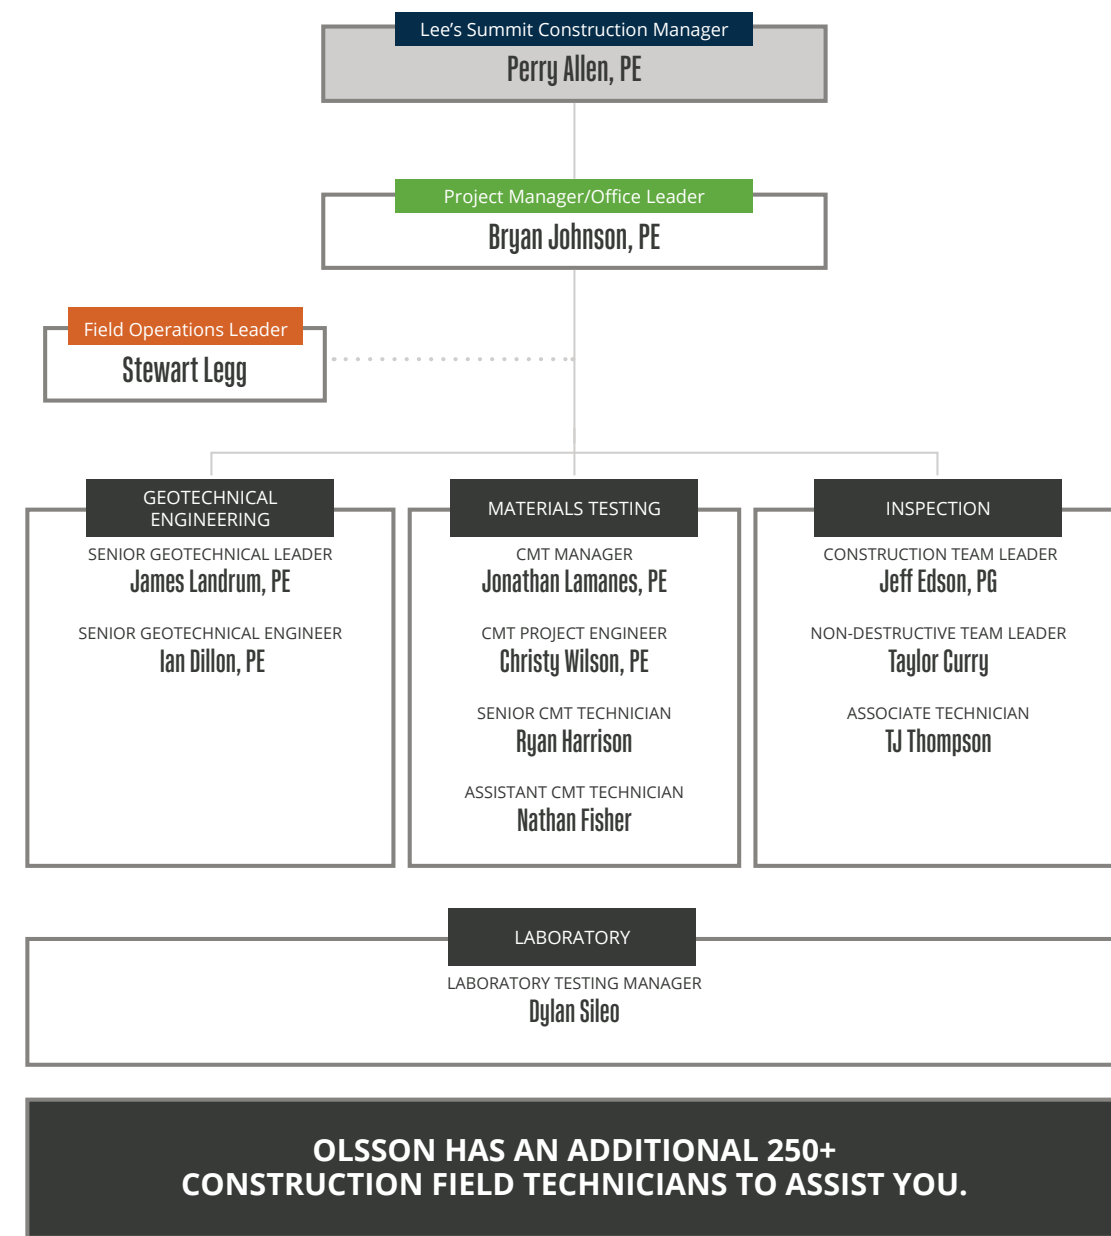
Lee's Summit Construction Manager
Perry Allen, PE

Project Manager/Office Leader
Bryan Johnson, PE

Field Operations Leader
Stewart Legg

GEOTECHNICAL ENGINEERING

SENIOR GEOTECHNICAL LEADER
James Landrum, PE

SENIOR GEOTECHNICAL ENGINEER
Ian Dillon, PE

MATERIALS TESTING

CMT MANAGER
Jonathan Lamanes, PE

CMT PROJECT ENGINEER
Christy Wilson, PE

SENIOR CMT TECHNICIAN
Ryan Harrison

ASSISTANT CMT TECHNICIAN
Nathan Fisher

INSPECTION

CONSTRUCTION TEAM LEADER
Jeff Edson, PG

NON-DESTRUCTIVE TEAM LEADER
Taylor Curry

ASSOCIATE TECHNICIAN
TJ Thompson

LABORATORY

LABORATORY TESTING MANAGER
Dylan Sileo

OLSSON HAS AN ADDITIONAL 250+
CONSTRUCTION FIELD TECHNICIANS TO ASSIST YOU.